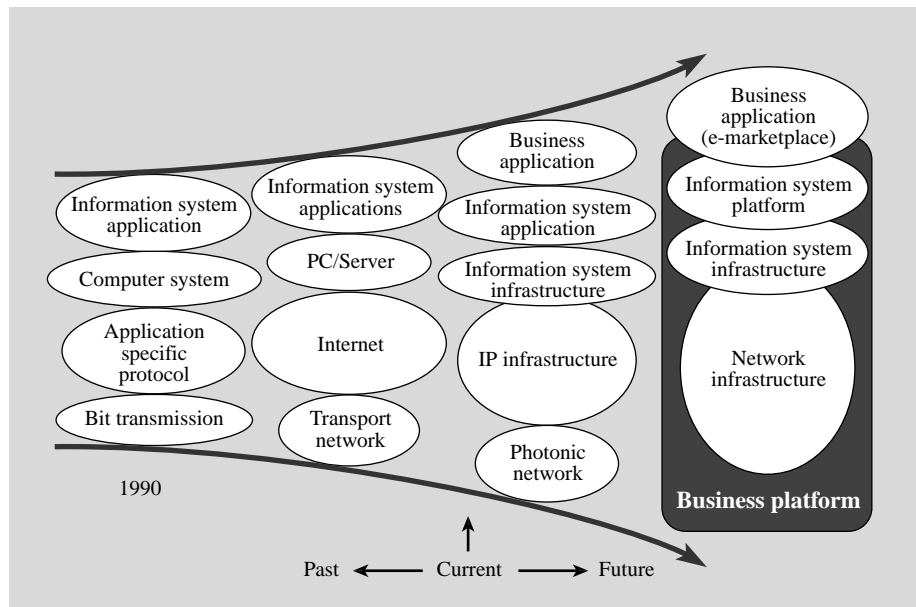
Information system application

Computer system

Application specific protocol

Bit transmission

1990

Information system applications

PC/Server

Internet

Transport network

Business application

Information system application

Information system infrastructure

IP infrastructure

Photonic network

Business application (e-marketplace)

Information system platform

Information system infrastructure

Network infrastructure

Business platform

Past Current Future